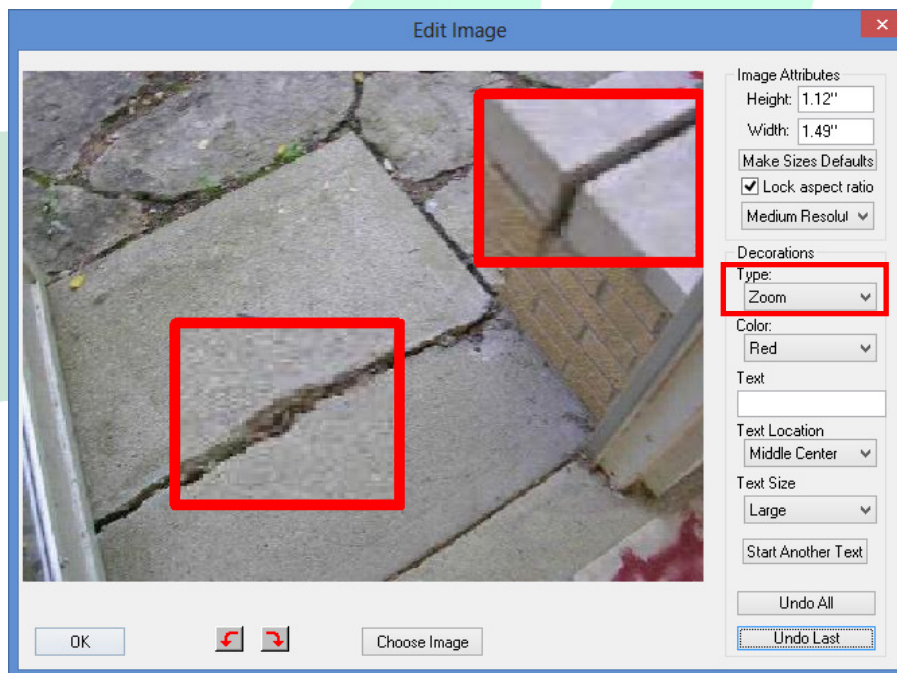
Edit Image

Image Attributes
Height: 1.12"
Width: 1.49"
Make Sizes Defaults
Lock aspect ratio
Medium Resolut

Decorations
Type:
Zoom
Color:
Red
Text
Text Location
Middle Center
Text Size
Large
Start Another Text

Undo All
Undo Last

OK
Choose Image